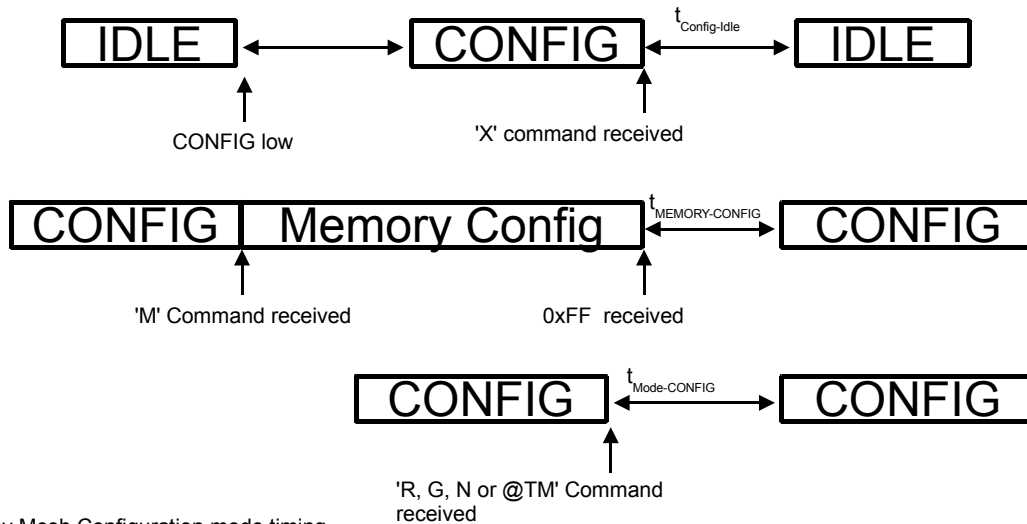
IDLE

CONFIG

$t_{Config-Idle}$

IDLE

CONFIG low

'X' command received

CONFIG

Memory Config

$t_{MEMORY-CONFIG}$

CONFIG

'M' Command received

0xFF received

CONFIG

$t_{Mode-CONFIG}$

CONFIG

'R, G, N or @TM' Command received

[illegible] Mesh Configuration mode timing